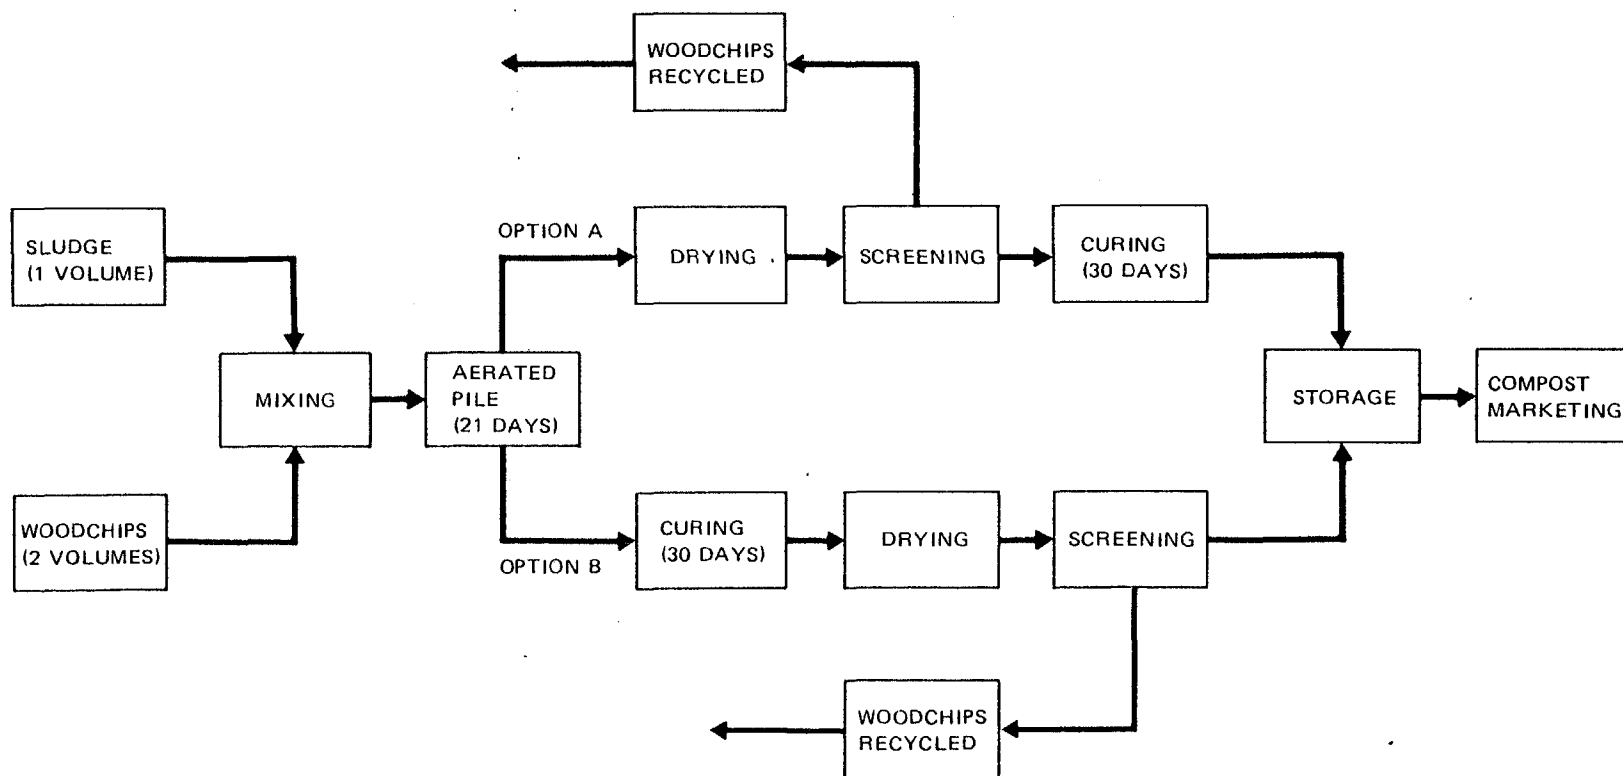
WOODCHIPS RECYCLED

SLUDGE (1 VOLUME)

WOODCHIPS (2 VOLUMES)

MIXING

AERATED PILE (21 DAYS)

OPTION A

DRYING

SCREENING

CURING (30 DAYS)

OPTION B

CURING (30 DAYS)

DRYING

SCREENING

STORAGE

COMPOST MARKETING

WOODCHIPS RECYCLED